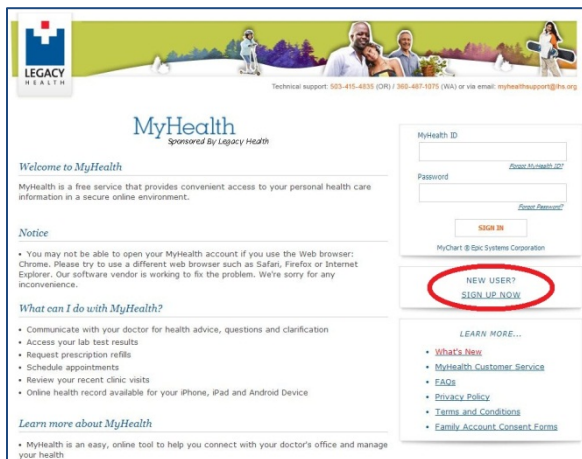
LEGACY
HEALTH

Technical support: 503-415-4835 (OR) / 360-487-1075 (WA) or via email: myhealthsupport@lhs.org

MyHealth
Sponsored By Legacy Health

Welcome to MyHealth

MyHealth is a free service that provides convenient access to your personal health care information in a secure online environment.

Notice

• You may not be able to open your MyHealth account if you use the Web browser: Chrome. Please try to use a different web browser such as Safari, Firefox or Internet Explorer. Our software vendor is working to fix the problem. We're sorry for any inconvenience.

What can I do with MyHealth?

• Communicate with your doctor for health advice, questions and clarification
• Access your lab test results
• Request prescription refills
• Schedule appointments
• Review your recent clinic visits
• Online health record available for your iPhone, iPad and Android Device

Learn more about MyHealth

• MyHealth is an easy, online tool to help you connect with your doctor's office and manage your health

MyHealth ID

Forgot MyHealth ID?

Password

Forgot Password?

SIGN IN

MyChart ® Epic Systems Corporation

NEW USER?
SIGN UP NOW

LEARN MORE...

• What's New
• MyHealth Customer Service
• FAQs
• Privacy Policy
• Terms and Conditions
• Family Account Consent Forms